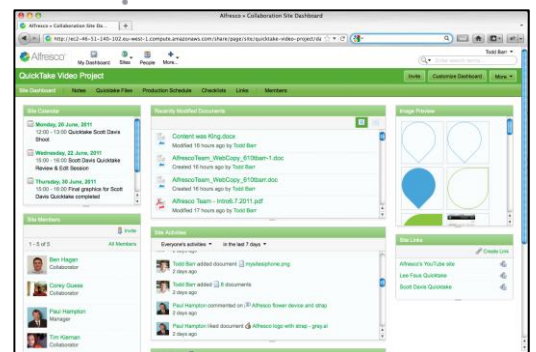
Alfresco » Collaboration Site Dashboard

Alfresco » Collaboration Site D...

http://ec2-46-51-140-102.eu-west-1.compute.amazonaws.com/share/page/site/quicktake-video-project/da

Alfresco

My Dashboard Sites People More...

Todd Barr

Enter search terms

QuickTake Video Project

Invite Customize Dashboard More

Site Dashboard Notes Quicktake Files Production Schedule Checklists Links Members

Site Calendar

Monday, 20 June, 2011
12:00 - 15:00 Quicktake Scott Davis Shoot

Wednesday, 22 June, 2011
12:00 - 15:00 Scott Davis Quicktake Review & Edit Session

Thursday, 30 June, 2011
12:00 - 16:00 Final graphics for Scott Davis Quicktake

Site Members

Invite

1 - 5 of 5 All Members

Ben Hagen
Collaborator

Corey Guess
Collaborator

Paul Hampton
Manager

Tim Kiernan
Collaborator

Recently Modified Documents

Content was King.docx
Modified 16 hours ago by Todd Barr

AlfrescoTeam_WebCopy_610barr-1.doc
Created 16 hours ago by Todd Barr

AlfrescoTeam_WebCopy_610barr.doc
Created 16 hours ago by Todd Barr

Alfresco Team - Intro6.7.2011.pdf
Modified 17 hours ago by Todd Barr

Site Activities

Everyone's activities in the last 7 days

Todd Barr added document mystiesphone.png
2 days ago

Todd Barr added 8 documents
2 days ago

Paul Hampton commented on Alfresco flower device and strap
2 days ago

Paul Hampton liked document Alfresco logo with strap - grey.ai
2 days ago

Image Preview

Site Links

Create Link

Alfresco's YouTube site

Lee Faus Quicktake

Scott Davis Quicktake